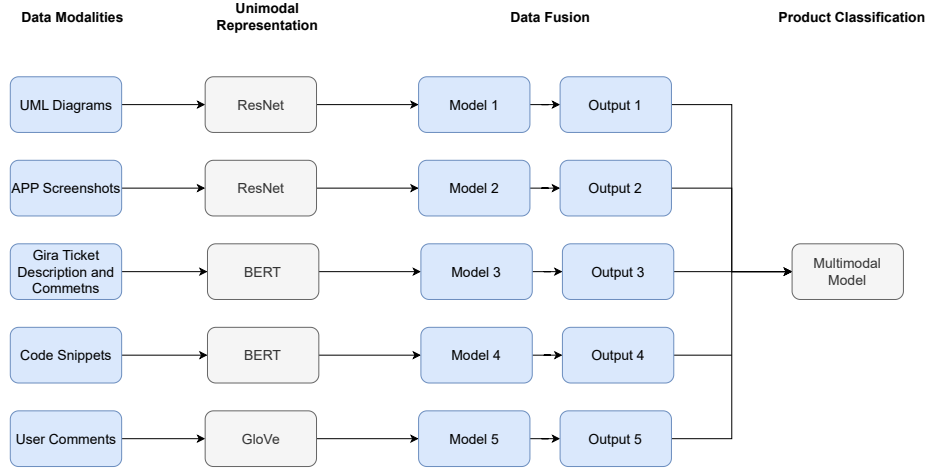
Data Modalities

Unimodal Representation

Data Fusion

Product Classification

UML Diagrams

ResNet

Model 1

Output 1

APP Screenshots

ResNet

Model 2

Output 2

Gira Ticket Description and Commetns

BERT

Model 3

Output 3

Multimodal Model

Code Snippets

BERT

Model 4

Output 4

User Comments

GloVe

Model 5

Output 5